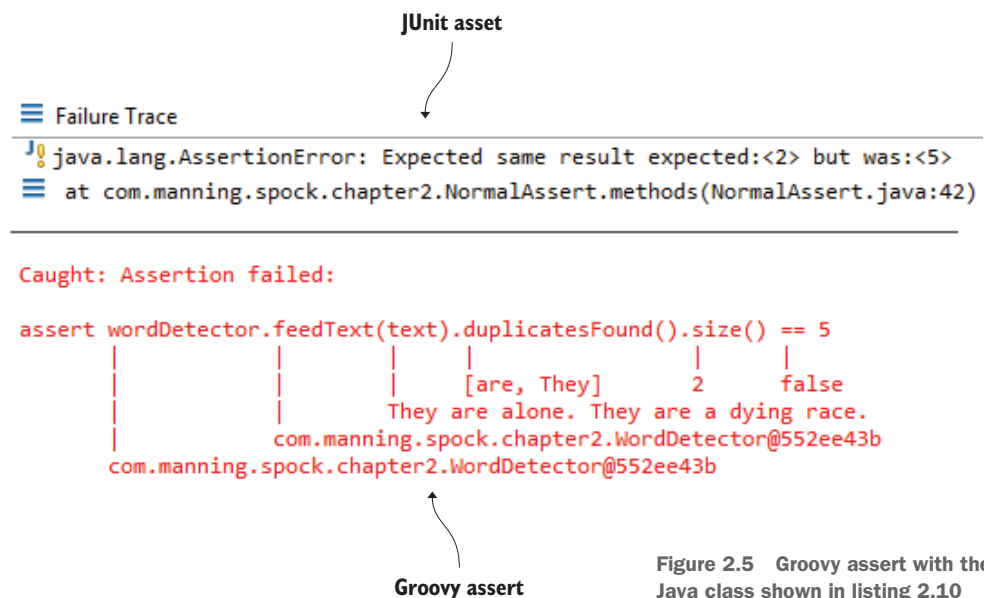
JUnit asset

Failure Trace

java.lang.AssertionError: Expected same result expected:<2> but was:<5>
at com.manning.spock.chapter2.NormalAssert.methods(NormalAssert.java:42)

Caught: Assertion failed:

assert wordDetector.feedText(text).duplicatesFound().size() == 5
       |            |        |     |                 |      |
       |            |        |     [are, They]       2      false
       |            |        They are alone. They are a dying race.
       |            com.manning.spock.chapter2.WordDetector@552ee43b
       com.manning.spock.chapter2.WordDetector@552ee43b

Groovy assert

Figure 2.5 Groovy assert with the Java class shown in listing 2.10